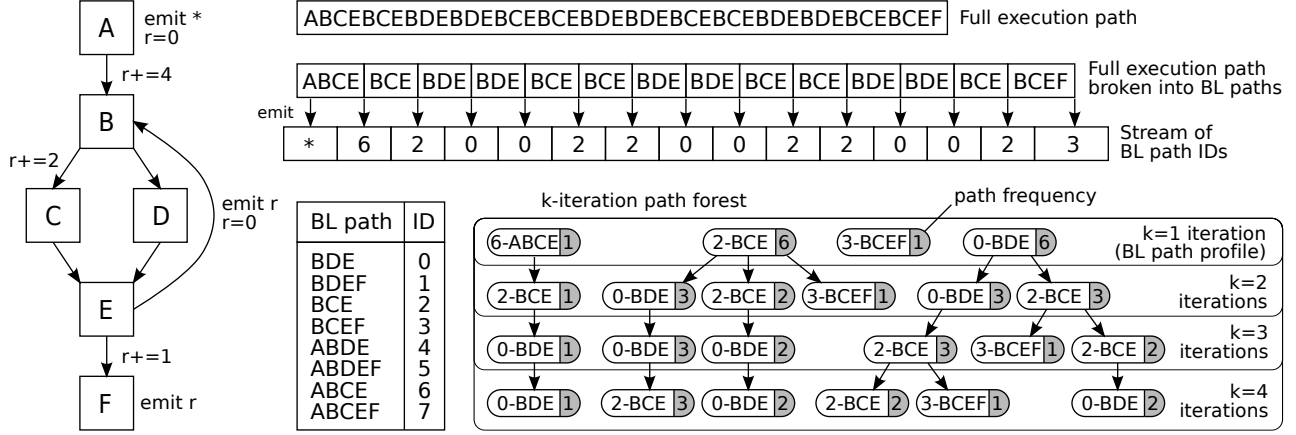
A
emit *
r=0
r+=4
B
r+=2
C
D
emit r
r=0
E
r+=1
F
emit r

ABCEBCEBDEBDEBCEBCEBDEBDEBCEBCEBDEBDEBCEBCEF Full execution path

| ABCE | BCE | BDE | BDE | BCE | BCE | BDE | BDE | BCE | BCE | BDE | BDE | BCE | BCEF |
|---|---|---|---|---|---|---|---|---|---|---|---|---|---|

Full execution path broken into BL paths

emit

| * | 6 | 2 | 0 | 0 | 2 | 2 | 0 | 0 | 2 | 2 | 0 | 0 | 2 | 3 |
|---|---|---|---|---|---|---|---|---|---|---|---|---|---|---|

Stream of BL path IDs

| BL path | ID |
|---|---|
| BDE | 0 |
| BDEF | 1 |
| BCE | 2 |
| BCEF | 3 |
| ABDE | 4 |
| ABDEF | 5 |
| ABCE | 6 |
| ABCEF | 7 |

k-iteration path forest
path frequency

6-ABCE 1
2-BCE 6
3-BCEF 1
0-BDE 6
k=1 iteration (BL path profile)

2-BCE 1
0-BDE 3
2-BCE 2
3-BCEF 1
0-BDE 3
2-BCE 3
k=2 iterations

0-BDE 1
0-BDE 3
0-BDE 2
2-BCE 3
3-BCEF 1
2-BCE 2
k=3 iterations

0-BDE 1
2-BCE 3
0-BDE 2
2-BCE 2
3-BCEF 1
0-BDE 2
k=4 iterations